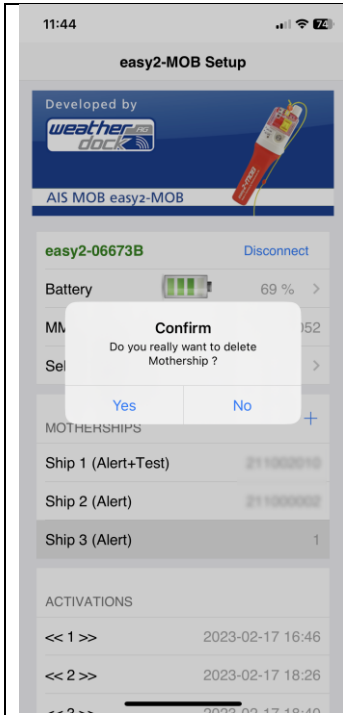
11:44

easy2-MOB Setup

Developed by
weather AG dock

AIS MOB easy2-MOB

easy2-06673B Disconnect

Battery 69 % >

MM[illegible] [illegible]052

Sel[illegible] >

Confirm
Do you really want to delete Mothership ?

Yes No

MOTHERSHIPS +

Ship 1 (Alert+Test) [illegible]

Ship 2 (Alert) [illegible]

Ship 3 (Alert) 1

ACTIVATIONS

<< 1 >> 2023-02-17 16:46

<< 2 >> 2023-02-17 18:26

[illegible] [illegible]